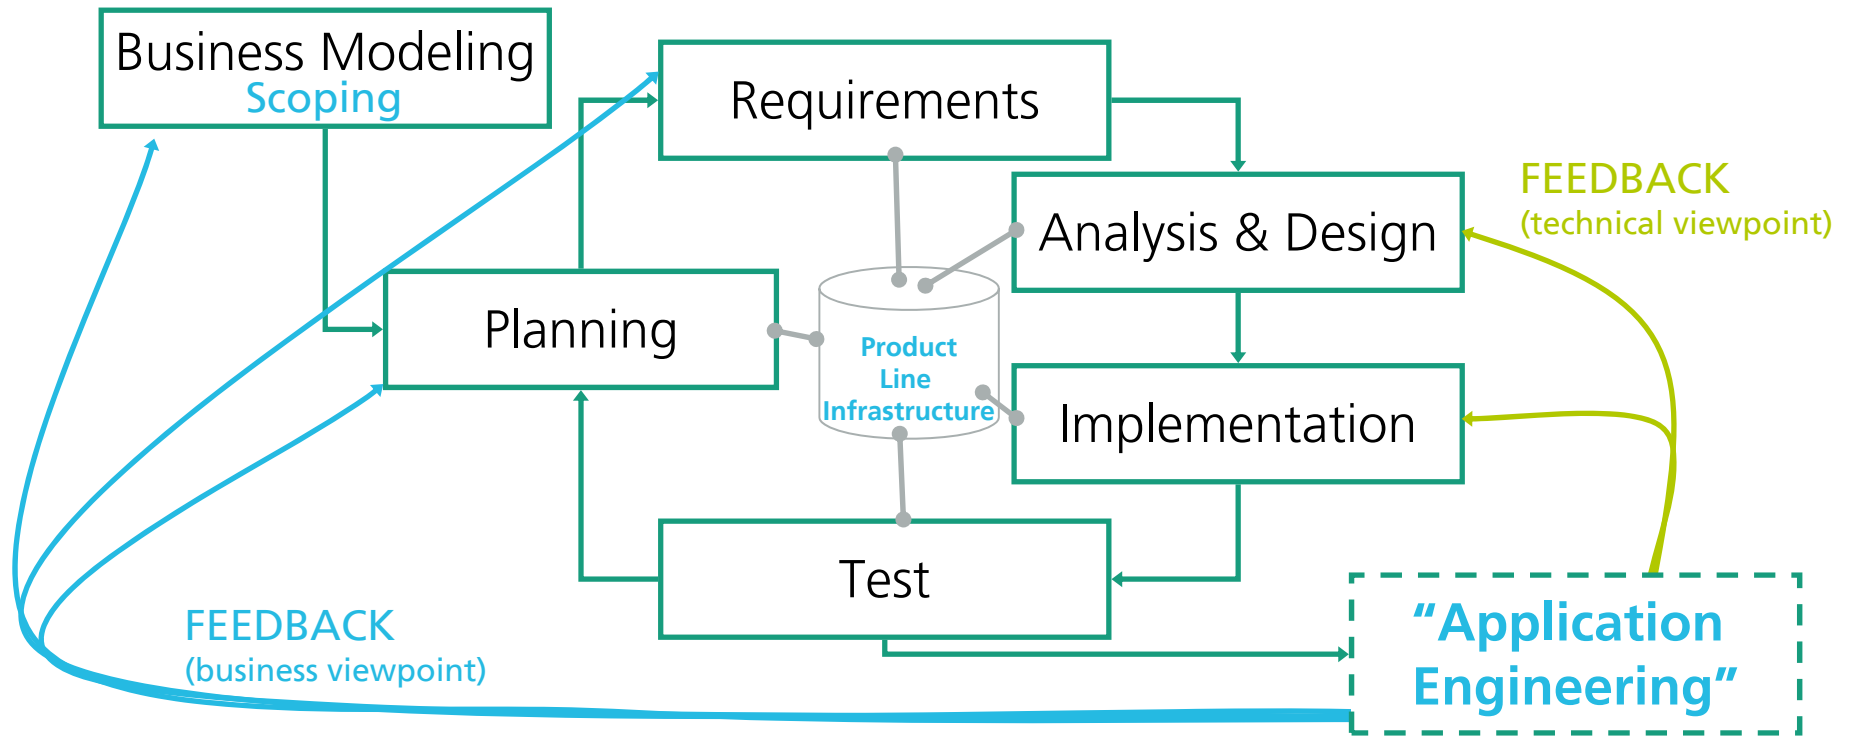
Business Modeling
Scoping

Requirements

Analysis & Design

FEEDBACK
(technical viewpoint)

Planning

Product Line Infrastructure

Implementation

Test

FEEDBACK
(business viewpoint)

“Application Engineering”